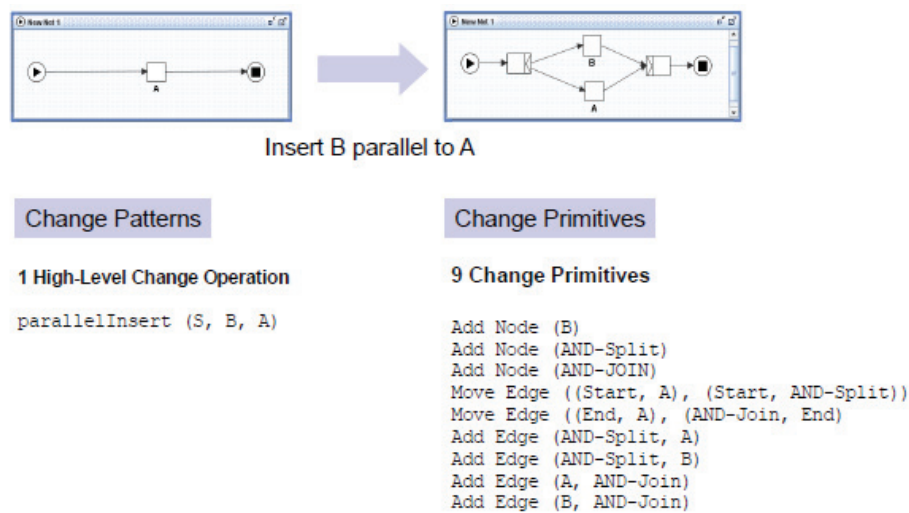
New Net 1

A

New Net 1

B

A

Insert B parallel to A

Change Patterns

1 High-Level Change Operation

parallelInsert (S, B, A)

Change Primitives

9 Change Primitives

Add Node (B)
Add Node (AND-Split)
Add Node (AND-JOIN)
Move Edge ((Start, A), (Start, AND-Split))
Move Edge ((End, A), (AND-Join, End)
Add Edge (AND-Split, A)
Add Edge (AND-Split, B)
Add Edge (A, AND-Join)
Add Edge (B, AND-Join)